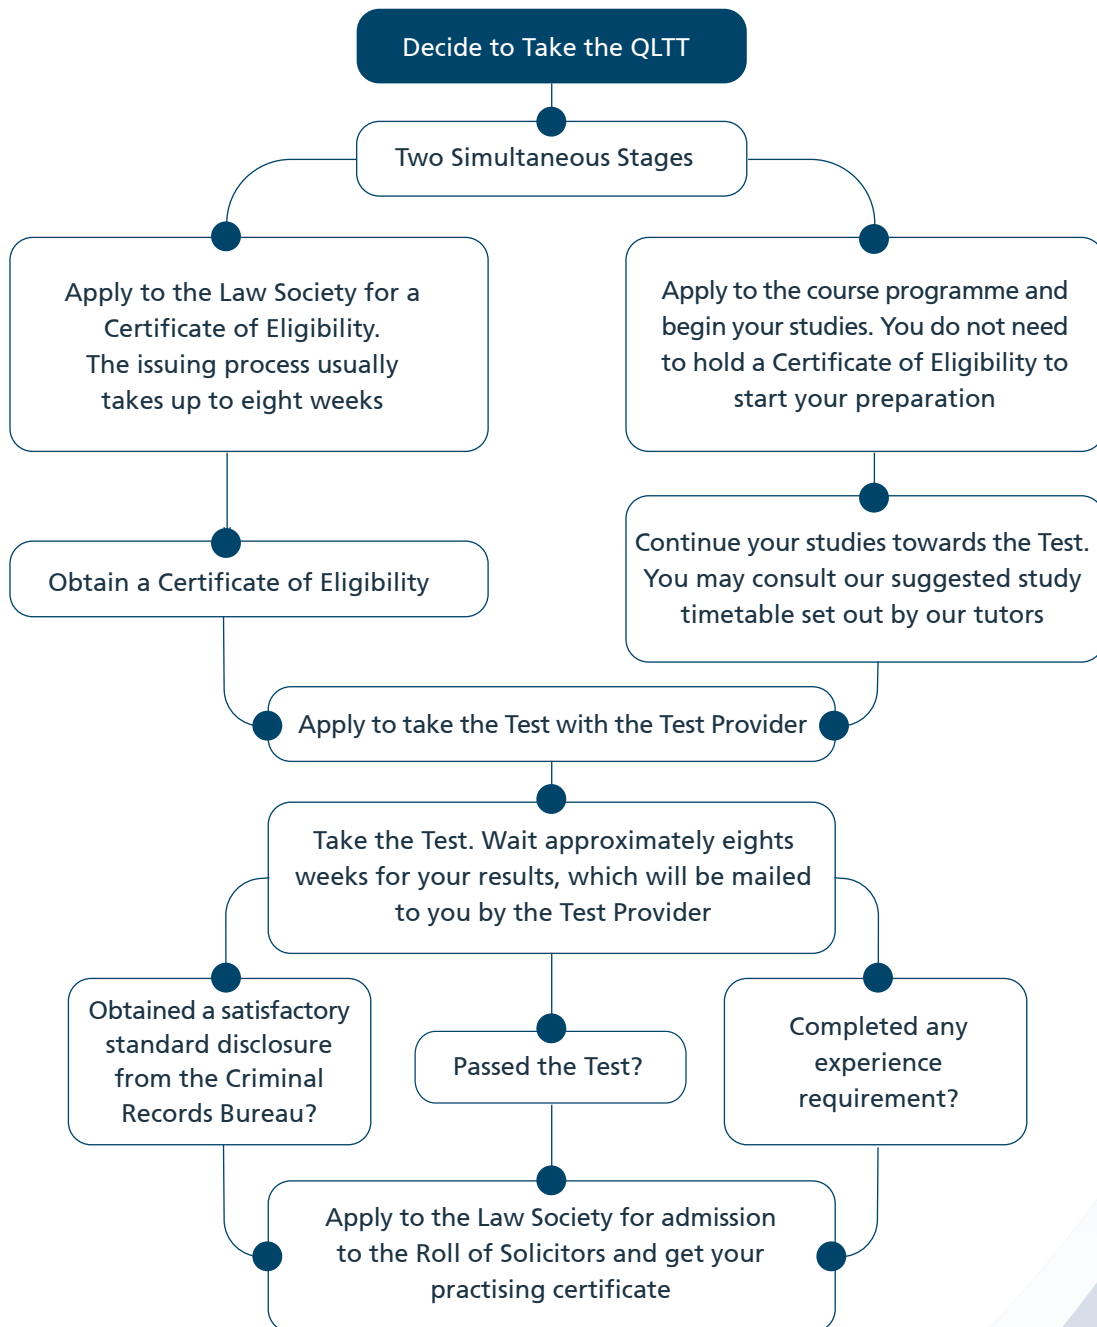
Decide to Take the QLTT

Two Simultaneous Stages

Apply to the Law Society for a Certificate of Eligibility. The issuing process usually takes up to eight weeks

Apply to the course programme and begin your studies. You do not need to hold a Certificate of Eligibility to start your preparation

Obtain a Certificate of Eligibility

Continue your studies towards the Test. You may consult our suggested study timetable set out by our tutors

Apply to take the Test with the Test Provider

Take the Test. Wait approximately eights weeks for your results, which will be mailed to you by the Test Provider

Obtained a satisfactory standard disclosure from the Criminal Records Bureau?

Passed the Test?

Completed any experience requirement?

Apply to the Law Society for admission to the Roll of Solicitors and get your practising certificate